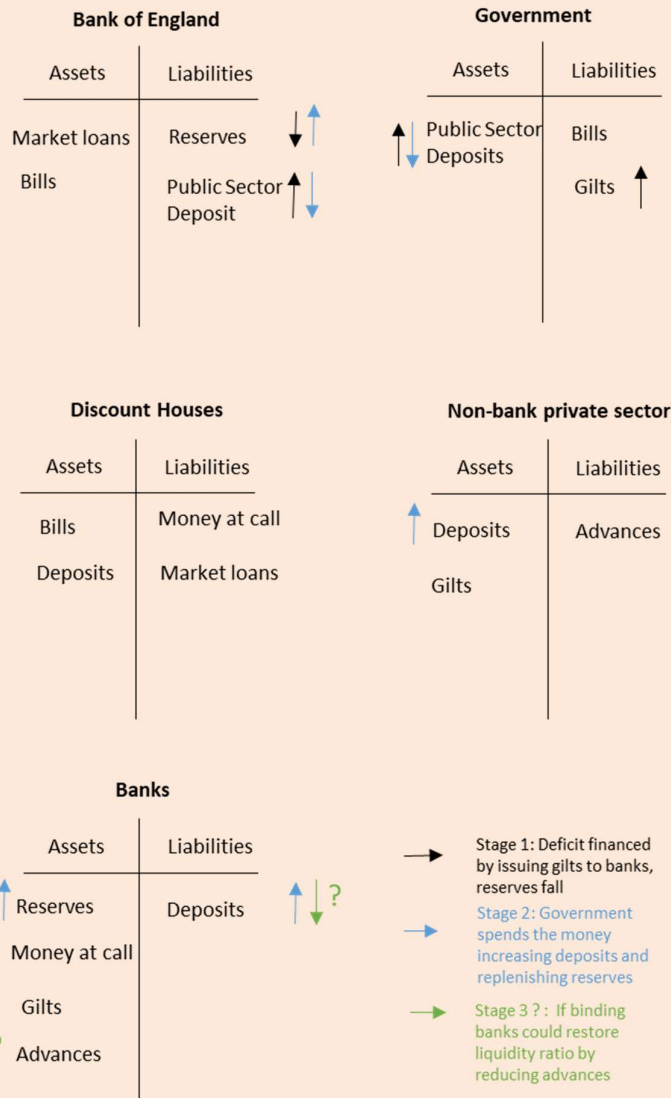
Bank of England

| Assets | Liabilities |
|---|---|
| Market loans | Reserves |
| Bills | Public Sector Deposit |

Government

| Assets | Liabilities |
|---|---|
| Public Sector Deposits | Bills |
| | Gilts |

Discount Houses

| Assets | Liabilities |
|---|---|
| Bills | Money at call |
| Deposits | Market loans |

Non-bank private sector

| Assets | Liabilities |
|---|---|
| Deposits | Advances |
| Gilts | |

Banks

| Assets | Liabilities |
|---|---|
| Reserves | Deposits ? |
| Money at call | |
| Gilts | |
| Advances | |

Stage 1: Deficit financed by issuing gilts to banks, reserves fall

Stage 2: Government spends the money increasing deposits and replenishing reserves

Stage 3 ? : If binding banks could restore liquidity ratio by reducing advances